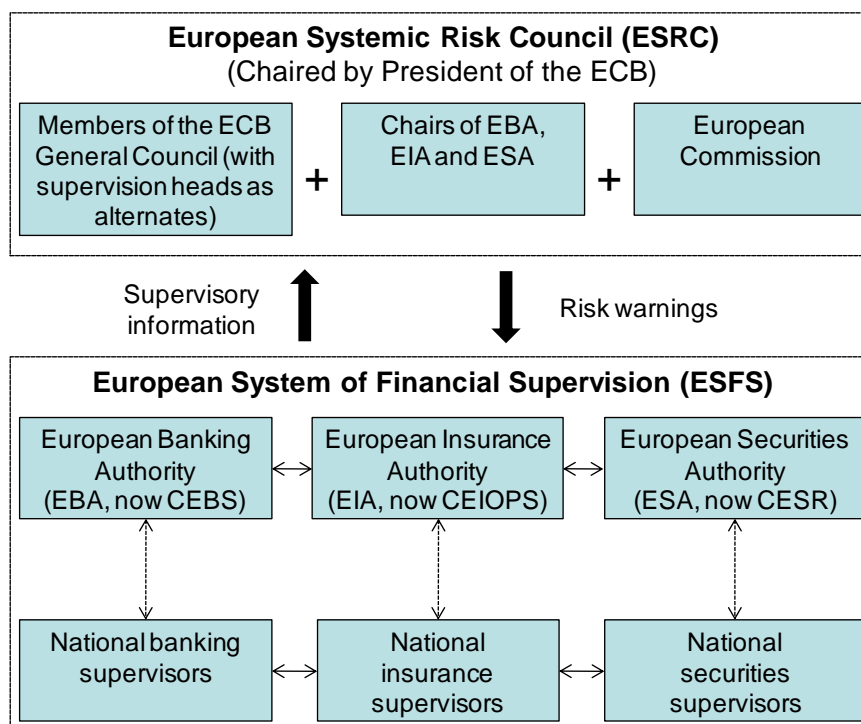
European Systemic Risk Council (ESRC)
(Chaired by President of the ECB)

Members of the ECB General Council (with supervision heads as alternates)

+

Chairs of EBA, EIA and ESA

+

European Commission

Supervisory information

Risk warnings

European System of Financial Supervision (ESFS)

European Banking Authority (EBA, now CEBS)

European Insurance Authority (EIA, now CEIOPS)

European Securities Authority (ESA, now CESR)

National banking supervisors

National insurance supervisors

National securities supervisors